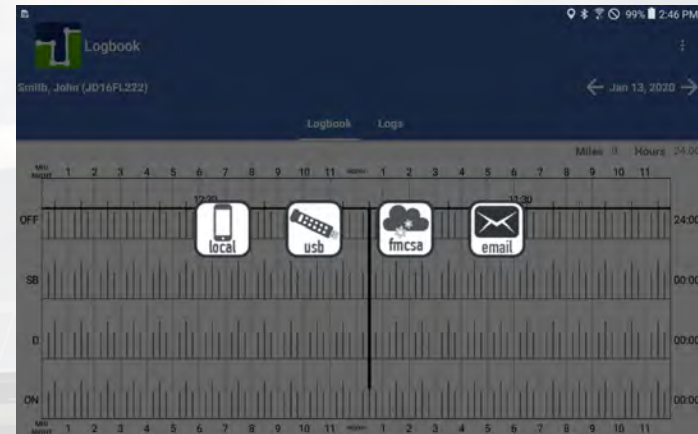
99% 2:46 PM

Logbook

Smith, John (JD16FL222)

Jan 13, 2020

Logbook Logs

Miles 0 Hours 24:00

Mid Night 1 2 3 4 5 6 7 8 9 10 11 noon 1 2 3 4 5 6 7 8 9 10 11

12:20

11:30

OFF 24:00

SB 00:00

D 00:00

ON 00:00

Mid Night 1 2 3 4 5 6 7 8 9 10 11 noon 1 2 3 4 5 6 7 8 9 10 11

local

usb

fmcsa

email